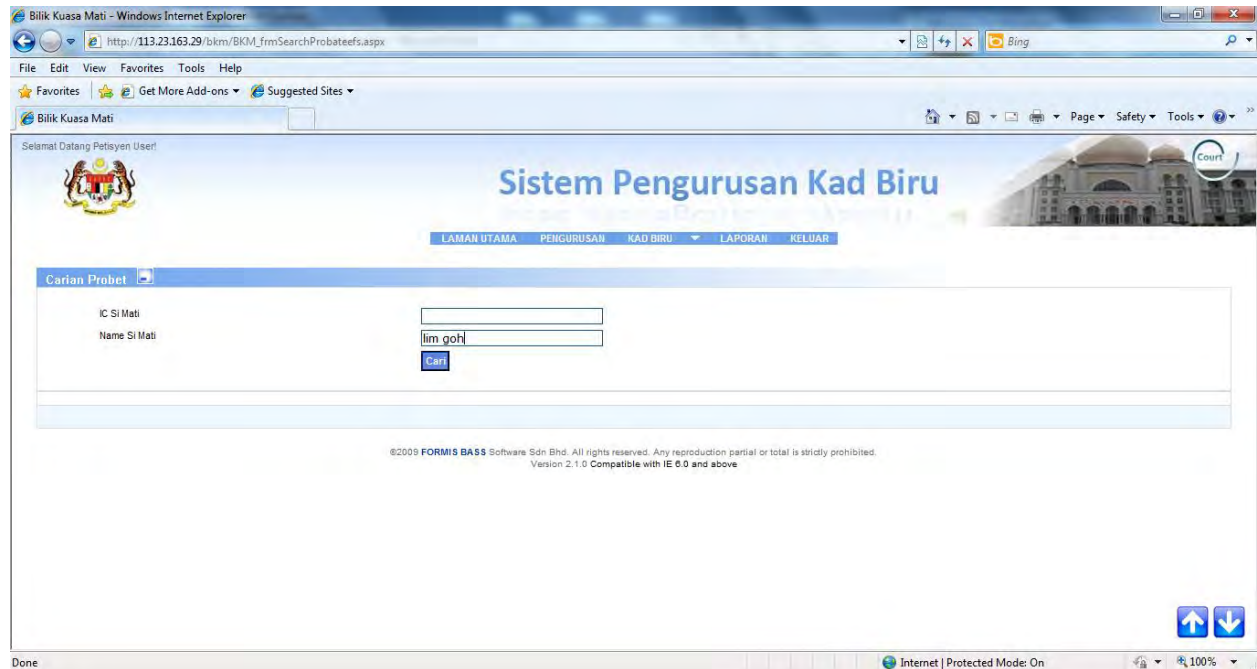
Bilik Kuasa Mati - Windows Internet Explorer

http://113.23.163.29/bkm/BKM_frmSearchProbateefs.aspx

Bing

File Edit View Favorites Tools Help

Favorites Get More Add-ons Suggested Sites

Bilik Kuasa Mati

Page Safety Tools

Selamat Datang Petisyen User!

Sistem Pengurusan Kad Biru

Court

LAMAN UTAMA PENGURUSAN KAD BIRU LAPORAN KELUAR

Carian Probet

IC Si Mati

Name Si Mati lim goh

Cari

©2009 FORMIS BASS Software Sdn Bhd. All rights reserved. Any reproduction partial or total is strictly prohibited. Version 2.1.0 Compatible with IE 6.0 and above

Done

Internet | Protected Mode: On

100%